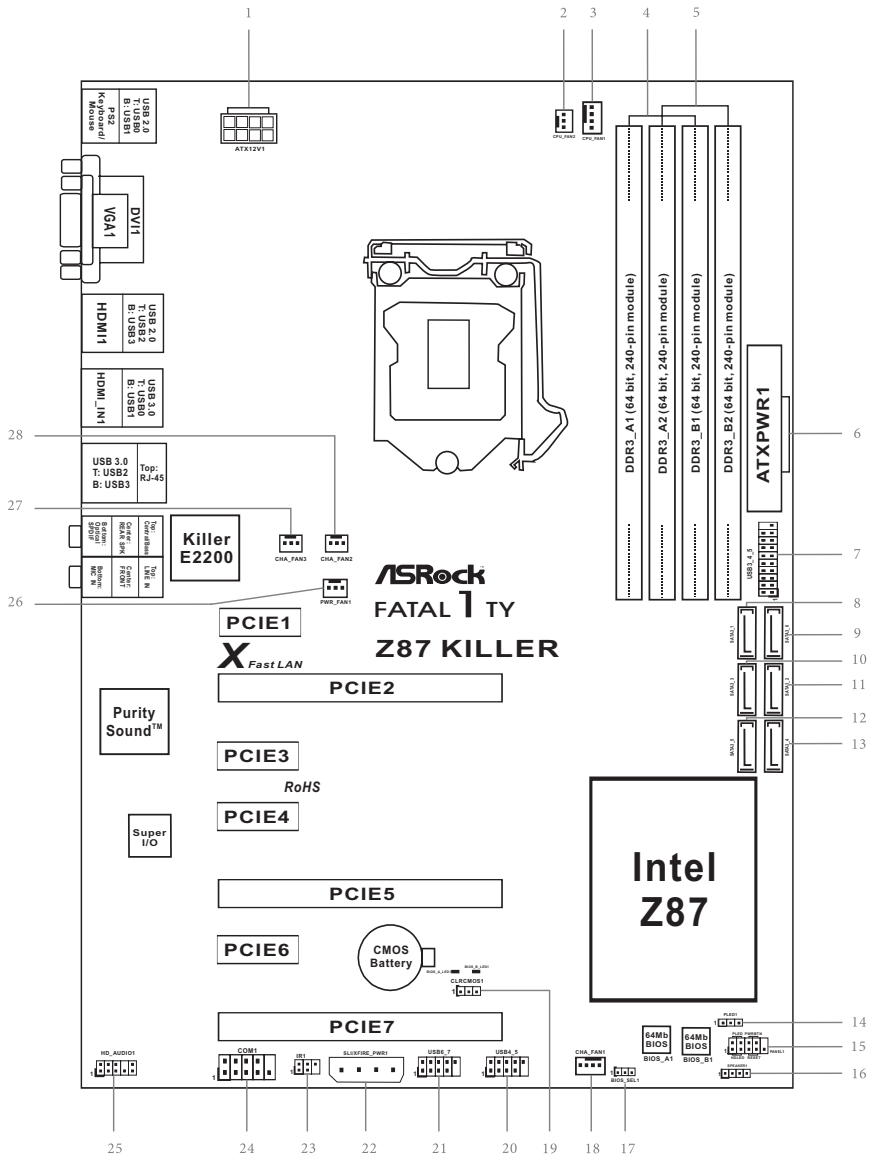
1 2 3 4 5

USB 2.0 T: USB0 B: USB1
PS2 Keyboard/ Mouse
ATX12V1
CPU_FAN2
CPU_FAN1

DVI1
VGA1

HDMI1
USB 2.0 T: USB2 B: USB3

HDMI_IN1
USB 3.0 T: USB0 B: USB1

DDR3_A1 (64 bit, 240-pin module)
DDR3_A2 (64 bit, 240-pin module)
DDR3_B1 (64 bit, 240-pin module)
DDR3_B2 (64 bit, 240-pin module)

ATXPWR1

6

28

USB 3.0 T: USB2 B: USB3
Top: RJ-45

27

Top: Central/Bass
Center: REAR SPK
Bottom: Optical SPDIF
Top: LINE IN
Center: FRONT
Bottom: MIC IN

Killer E2200

CHA_FAN3
CHA_FAN2

USB3_4_5

7

26

PWR_FAN1

ASRock
FATAL 1 TY
Z87 KILLER

PCIE1

8

SATA3_1
SATA3_0

9

X Fast LAN

PCIE2

10

SATA3_3
SATA3_2

11

Purity Sound™

12

PCIE3

SATA3_5
SATA3_4

13

RoHS

PCIE4

Super I/O

Intel Z87

PCIE5

PCIE6

CMOS Battery

BIOS_A_LED1
BIOS_B_LED1
CLRCMOS1

PCIE7

PLED1

14

64Mb BIOS
BIOS_A1
64Mb BIOS
BIOS_B1

PLED PWRBTN
PANEL1
HDLED RESET

15

SPEAKER1

16

HD_AUDIO1
COM1
IR1
SLI/XFIRE_PWR1
USB6_7
USB4_5
CHA_FAN1
BIOS_SEL1

25 24 23 22 21 20 19 18 17